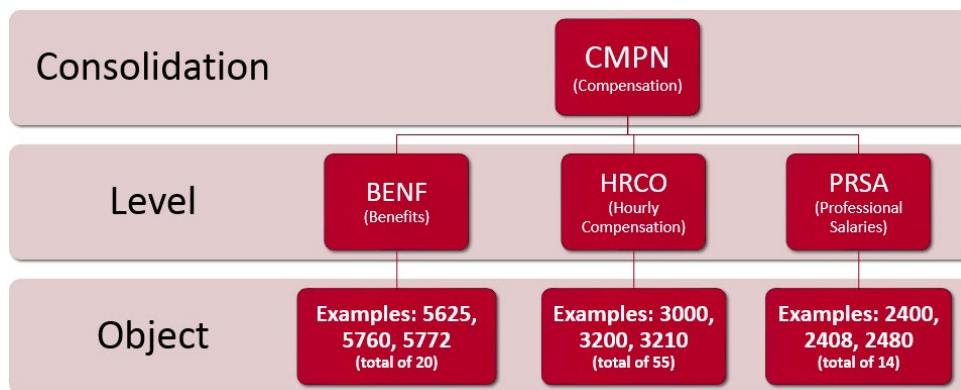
Consolidation

CMPN
(Compensation)

Level

BENF
(Benefits)

HRCO
(Hourly Compensation)

PRSA
(Professional Salaries)

Object

Examples: 5625, 5760, 5772
(total of 20)

Examples: 3000, 3200, 3210
(total of 55)

Examples: 2400, 2408, 2480
(total of 14)